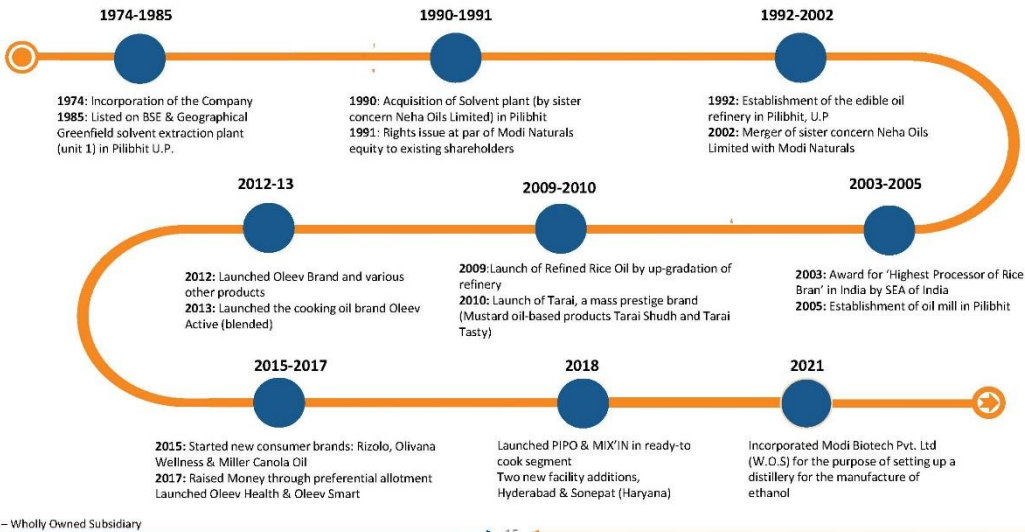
1974-1985

1974: Incorporation of the Company
1985: Listed on BSE & Geographical Greenfield solvent extraction plant (unit 1) in Pilibhit U.P.

1990-1991

1990: Acquisition of Solvent plant (by sister concern Neha Oils Limited) in Pilibhit
1991: Rights issue at par of Modi Naturals equity to existing shareholders

1992-2002

1992: Establishment of the edible oil refinery in Pilibhit, U.P
2002: Merger of sister concern Neha Oils Limited with Modi Naturals

2003-2005

2003: Award for 'Highest Processor of Rice Bran' in India by SEA of India
2005: Establishment of oil mill in Pilibhit

2009-2010

2009:Launch of Refined Rice Oil by up-gradation of refinery
2010: Launch of Tarai, a mass prestige brand (Mustard oil-based products Tarai Shudh and Tarai Tasty)

2012-13

2012: Launched Oleev Brand and various other products
2013: Launched the cooking oil brand Oleev Active (blended)

2015-2017

2015: Started new consumer brands: Rizolo, Olivana Wellness & Miller Canola Oil
2017: Raised Money through preferential allotment
Launched Oleev Health & Oleev Smart

2018

Launched PIPO & MIX'IN in ready-to cook segment
Two new facility additions, Hyderabad & Sonepat (Haryana)

2021

Incorporated Modi Biotech Pvt. Ltd (W.O.S) for the purpose of setting up a distillery for the manufacture of ethanol

– Wholly Owned Subsidiary